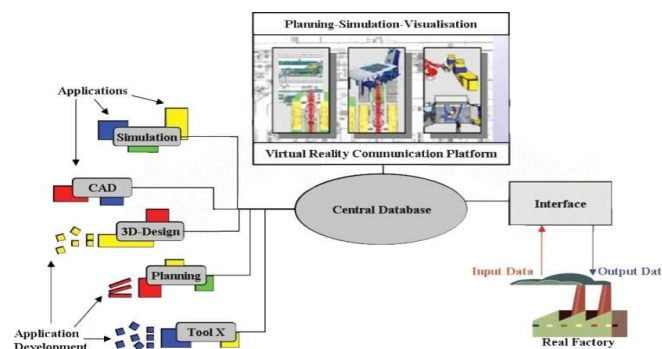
Planning-Simulation-Visualisation

Virtual Reality Communication Platform

Applications

Simulation

CAD

3D-Design

Planning

Tool X

Application Development

Central Database

Interface

Input Data

Output Dat

Real Factory